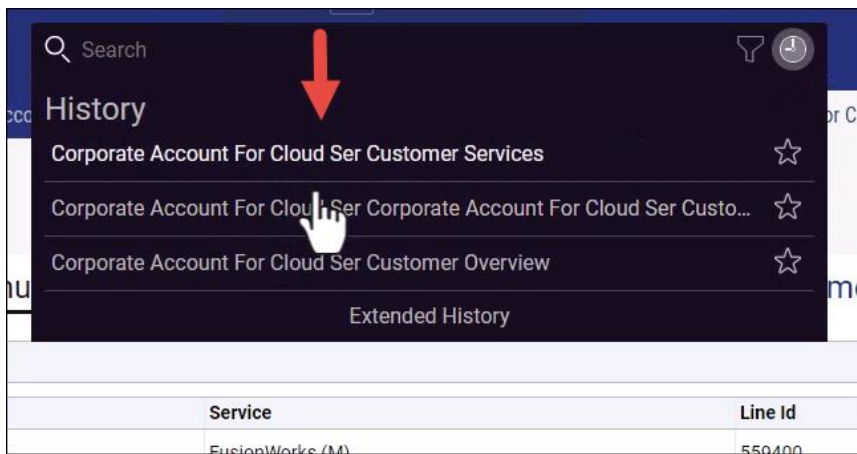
Search

History

Corporate Account For Cloud Ser Customer Services

Corporate Account For Cloud Ser Corporate Account For Cloud Ser Custo...

Corporate Account For Cloud Ser Customer Overview

Extended History

| Service | Line Id |
|---|---|
| FusionWorks (M) | 559400 |